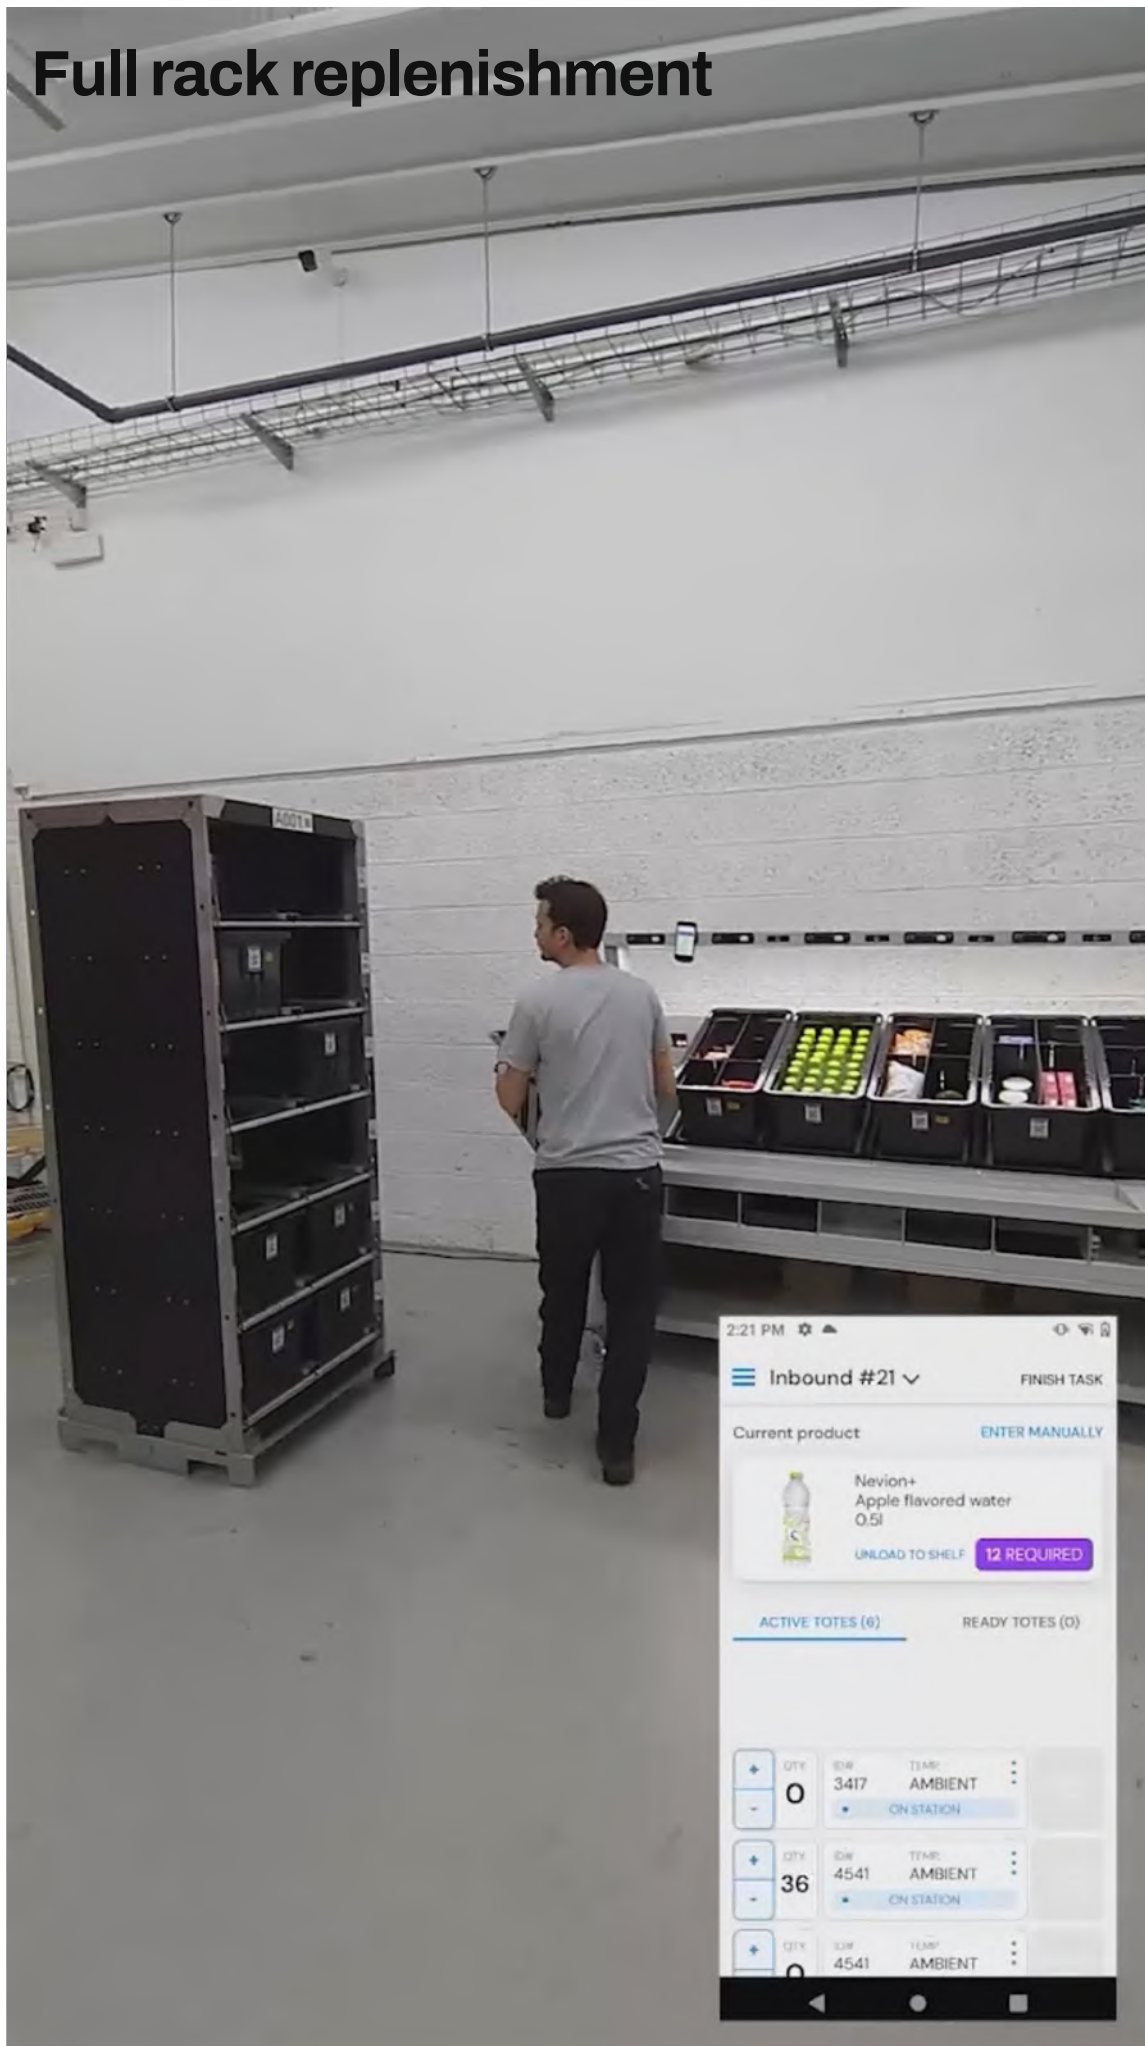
Full rack replenishment

A001

2:21 PM

Inbound #21

FINISH TASK

Current product

ENTER MANUALLY

Nevion+
Apple flavored water
0.5l

UNLOAD TO SHELF

12 REQUIRED

ACTIVE TOTES (6)

READY TOTES (0)

+
-
QTY
0
ID#
3417
TEMP.
AMBIENT
ON STATION

+
-
QTY
36
ID#
4541
TEMP.
AMBIENT
ON STATION

+
QTY
ID#
4541
TEMP.
AMBIENT